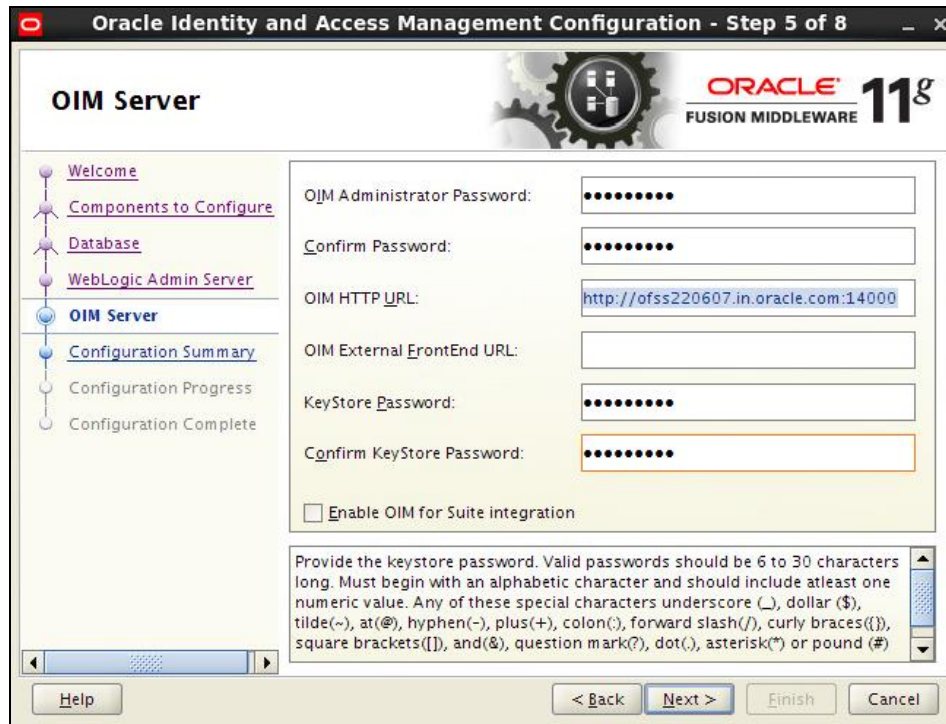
Oracle Identity and Access Management Configuration - Step 5 of 8

OIM Server

ORACLE FUSION MIDDLEWARE 11g

Welcome
Components to Configure
Database
WebLogic Admin Server
OIM Server
Configuration Summary
Configuration Progress
Configuration Complete

OIM Administrator Password: •••••••••

Confirm Password: •••••••••

OIM HTTP URL: http://ofss220607.in.oracle.com:14000

OIM External FrontEnd URL:

KeyStore Password: •••••••••

Confirm KeyStore Password: •••••••••

Enable OIM for Suite integration

Provide the keystore password. Valid passwords should be 6 to 30 characters long. Must begin with an alphabetic character and should include atleast one numeric value. Any of these special characters underscore (_), dollar ($), tilde(~), at(@), hyphen(-), plus(+), colon(:), forward slash(/), curly braces({}), square brackets([]), and(&), question mark(?), dot(.), asterisk(*) or pound (#)

Help

< Back Next > Finish Cancel